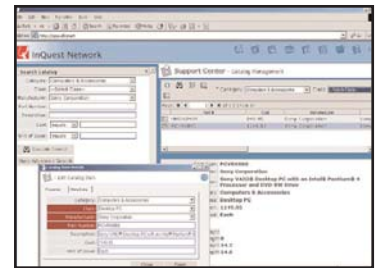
InQuest Network

Search Catalog

Category Computers & Accessories

Type

Manufacturer Sony Corporation

Part Number

Description

Cost

Unit of Issue

Support Center - Catalog Management

Category Computers & Accessories

Edit Catalog Item

Category Computers & Accessories

Type Desktop PC

Manufacturer Sony Corporation

Part Number

Description

Cost

Unit of Issue

Close

Sony Corporation

Sony VAIO® Desktop PC with an Intel® Pentium® 4 Processor and DVD RW Drive

Computers & Accessories

Desktop PC

Each